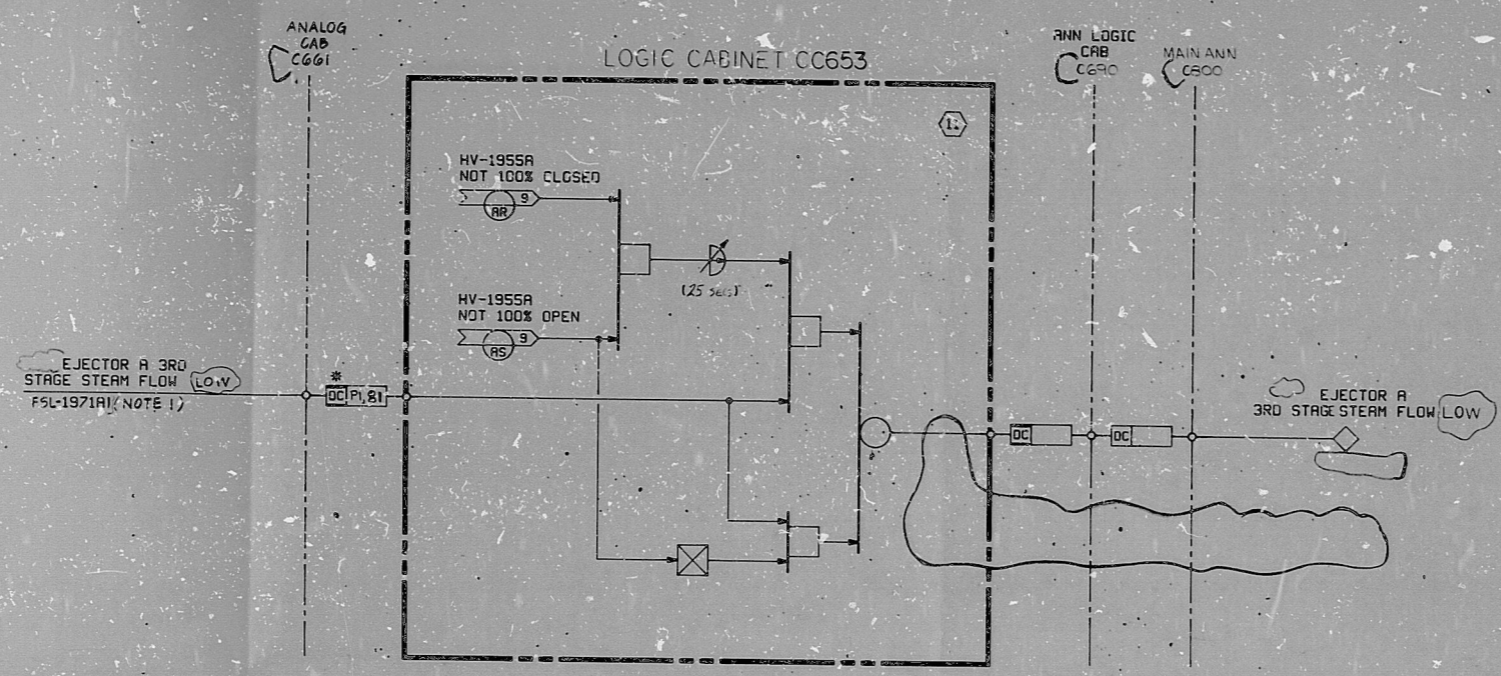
ANALOG CAB CG61

LOGIC CABINET CC653

ANN LOGIC CAB C690

MAIN ANN C800

L

HV-1955A NOT 100% CLOSED

AR 9

(25 SEC)

HV-1955A NOT 100% OPEN

AS 9

EJECTOR A 3RD STAGE STEAM FLOW LOW

FSL-1971A1 (NOTE 1)

*

DC P1,81

DC

DC

EJECTOR A 3RD STAGE STEAM FLOW LOW